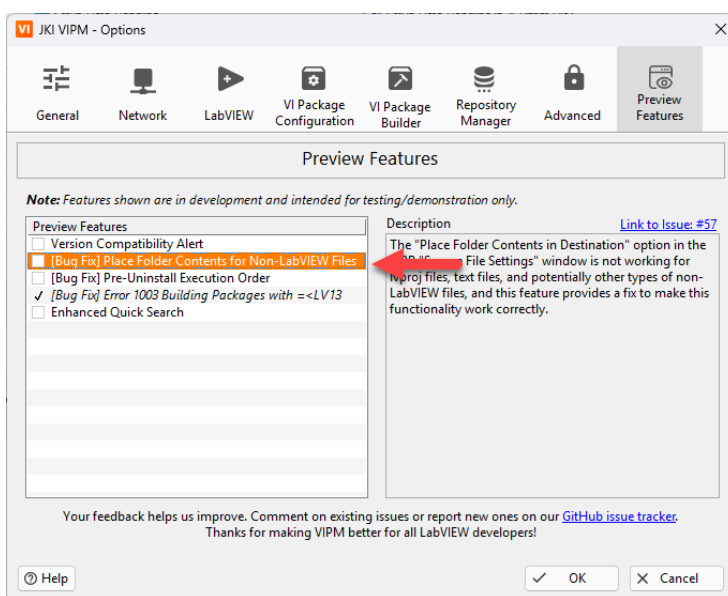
VI JKI VIPM - Options

General
Network
LabVIEW
VI Package Configuration
VI Package Builder
Repository Manager
Advanced
Preview Features

Preview Features

**Note:** *Features shown are in development and intended for testing/demonstration only.*

Preview Features
Version Compatibility Alert
[Bug Fix] Place Folder Contents for Non-LabVIEW Files
[Bug Fix] Pre-Uninstall Execution Order
✓ *[Bug Fix] Error 1003 Building Packages with =<LV13*
Enhanced Quick Search

Description
Link to Issue: #57

The "Place Folder Contents in Destination" option in the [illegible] "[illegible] File Settings" window is not working for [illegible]proj files, text files, and potentially other types of non-LabVIEW files, and this feature provides a fix to make this functionality work correctly.

Your feedback helps us improve. Comment on existing issues or report new ones on our GitHub issue tracker.
Thanks for making VIPM better for all LabVIEW developers!

Help
OK
Cancel